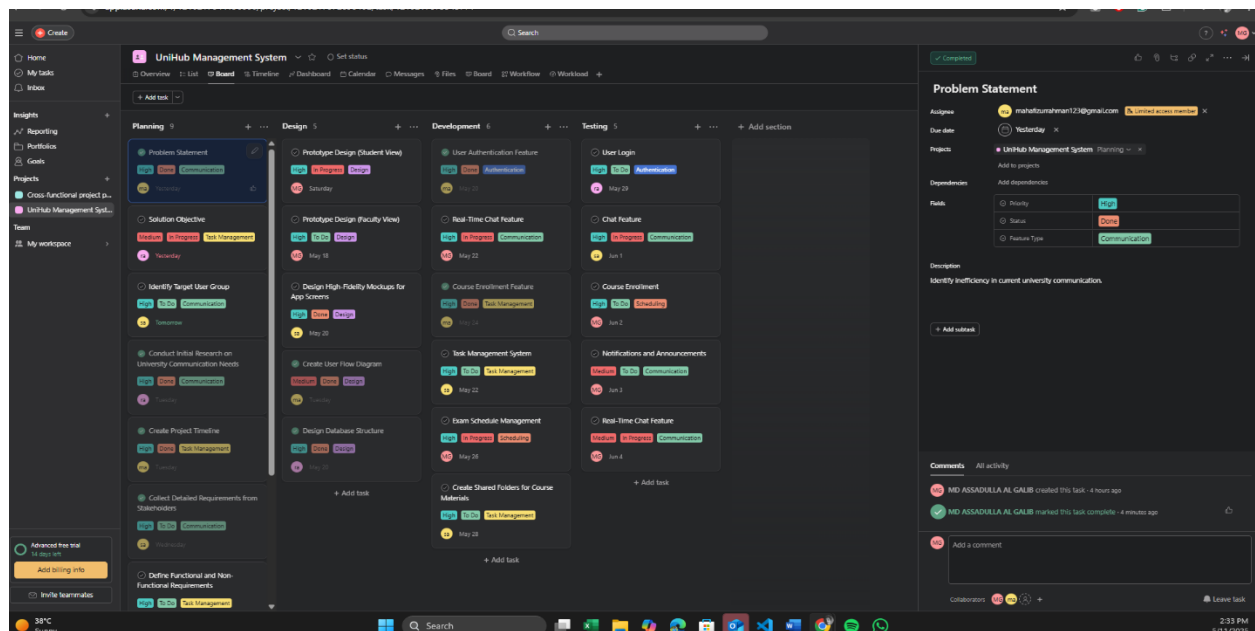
Create

Search

Home
My tasks
Inbox

Insights
Reporting
Portfolios
Goals

Projects
Cross-functional project p...
UniHub Management Syst...

Team
My workspace

Advanced free trial
14 days left
Add billing info
Invite teammates

UniHub Management System
Set status
Overview List Board Timeline Dashboard Calendar Messages Files Board Workflow Workload

+ Add task

Planning 9
Problem Statement
High Done Communication
Yesterday

Solution Objective
Medium In Progress Task Management
Yesterday

Identify Target User Group
High To Do Communication
Tomorrow

Conduct Initial Research on University Communication Needs
High Done Communication
Tuesday

Create Project Timeline
High Done Task Management
Tuesday

Collect Detailed Requirements from Stakeholders
High To Do Communication
Wednesday

Define Functional and Non-Functional Requirements
High To Do Task Management

Design 5
Prototype Design (Student View)
High In Progress Design
Saturday

Prototype Design (Faculty View)
High To Do Design
May 18

Design High-Fidelity Mockups for App Screens
High Done Design
May 20

Create User Flow Diagram
Medium Done Design
Tuesday

Design Database Structure
High Done Design
May 20

+ Add task

Development 6
User Authentication Feature
High Done Authentication
May 22

Real-Time Chat Feature
High In Progress Communication
May 22

Course Enrollment Feature
High Done Task Management
May 24

Task Management System
High To Do Task Management
May 22

Exam Schedule Management
High In Progress Scheduling
May 26

Create Shared Folders for Course Materials
High To Do Task Management
May 28

+ Add task

Testing 5
User Login
High To Do Authentication
May 29

Chat Feature
High In Progress Communication
Jun 1

Course Enrollment
High To Do Scheduling
Jun 2

Notifications and Announcements
Medium To Do Communication
Jun 3

Real-Time Chat Feature
Medium In Progress Communication
Jun 4

+ Add task

+ Add section

✓ Completed
Problem Statement
Assignee mahafizurrahman123@gmail.com Limited access member
Due date Yesterday
Projects UniHub Management System Planning
Add to projects
Dependencies Add dependencies
Fields
Priority High
Status Done
Feature Type Communication
Description
Identify inefficiency in current university communication.
+ Add subtask

Comments All activity
MD ASSADULLA AL GALIB created this task · 4 hours ago
MD ASSADULLA AL GALIB marked this task complete · 4 minutes ago
Add a comment
Collaborators
Leave task

38°C
Search
2:33 PM